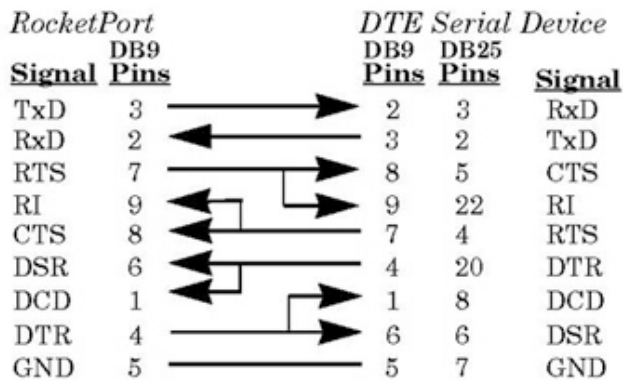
RocketPort

DTE Serial Device

| Signal | DB9 Pins | DB9 Pins | DB25 Pins | Signal |
|---|---|---|---|---|
| TxD | 3 | 2 | 3 | RxD |
| RxD | 2 | 3 | 2 | TxD |
| RTS | 7 | 8 | 5 | CTS |
| RI | 9 | 9 | 22 | RI |
| CTS | 8 | 7 | 4 | RTS |
| DSR | 6 | 4 | 20 | DTR |
| DCD | 1 | 1 | 8 | DCD |
| DTR | 4 | 6 | 6 | DSR |
| GND | 5 | 5 | 7 | GND |